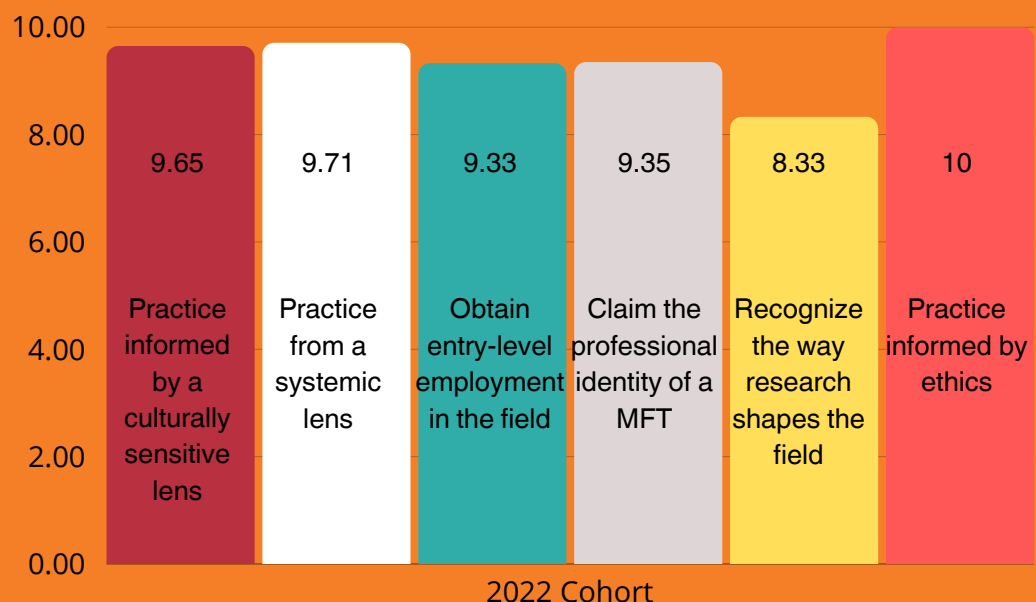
10.00
8.00
6.00
4.00
2.00
0.00

9.65
Practice informed by a culturally sensitive lens

9.71
Practice from a systemic lens

9.33
Obtain entry-level employment in the field

9.35
Claim the professional identity of a MFT

8.33
Recognize the way research shapes the field

10
Practice informed by ethics

2022 Cohort